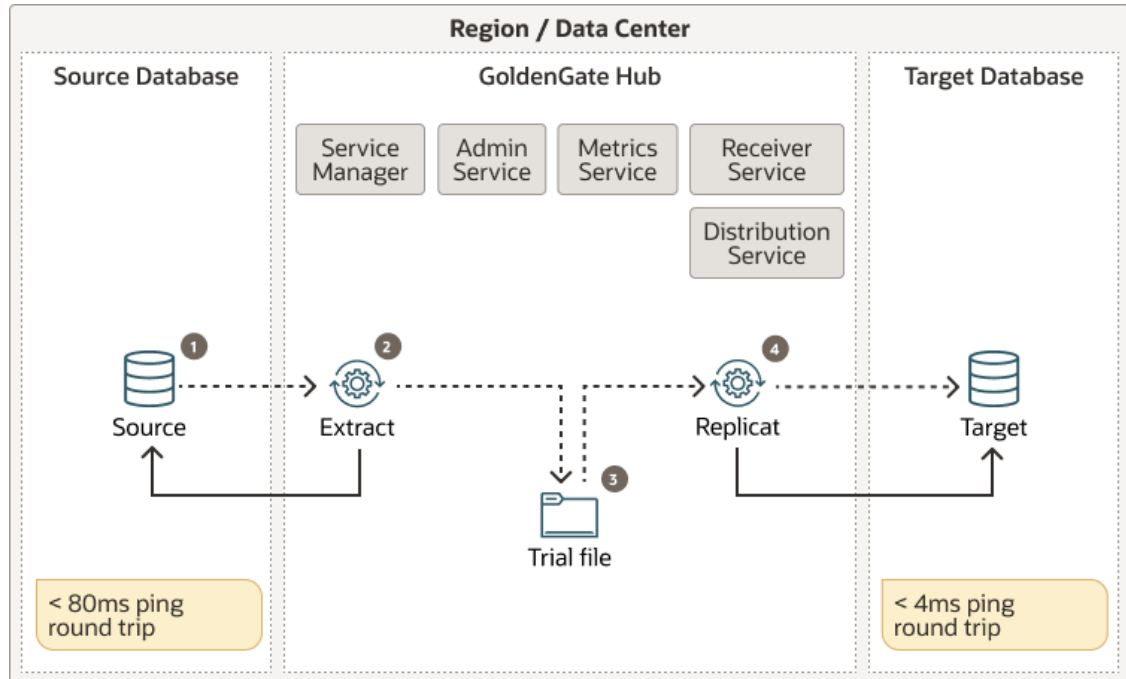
Region / Data Center

Source Database

GoldenGate Hub

Target Database

Service Manager

Admin Service

Metrics Service

Receiver Service

Distribution Service

1

Source

2

Extract

3

Trial file

4

Replicat

Target

< 80ms ping round trip

< 4ms ping round trip